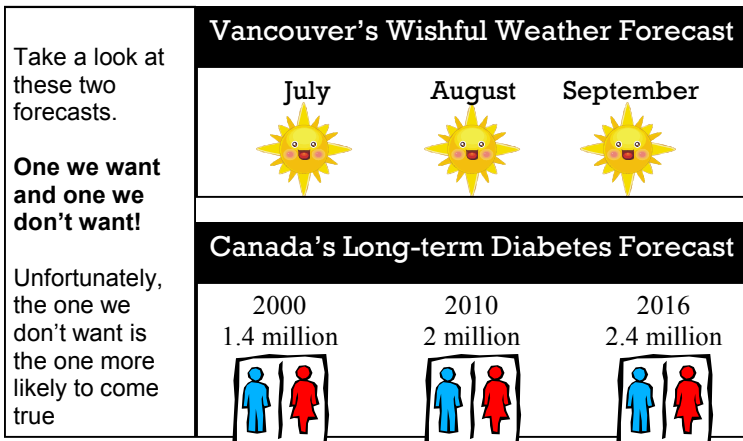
Take a look at these two forecasts.

**One we want and one we don't want!**

Unfortunately, the one we don't want is the one more likely to come true

Vancouver's Wishful Weather Forecast

July

August

September

Canada's Long-term Diabetes Forecast

2000
1.4 million

2010
2 million

2016
2.4 million